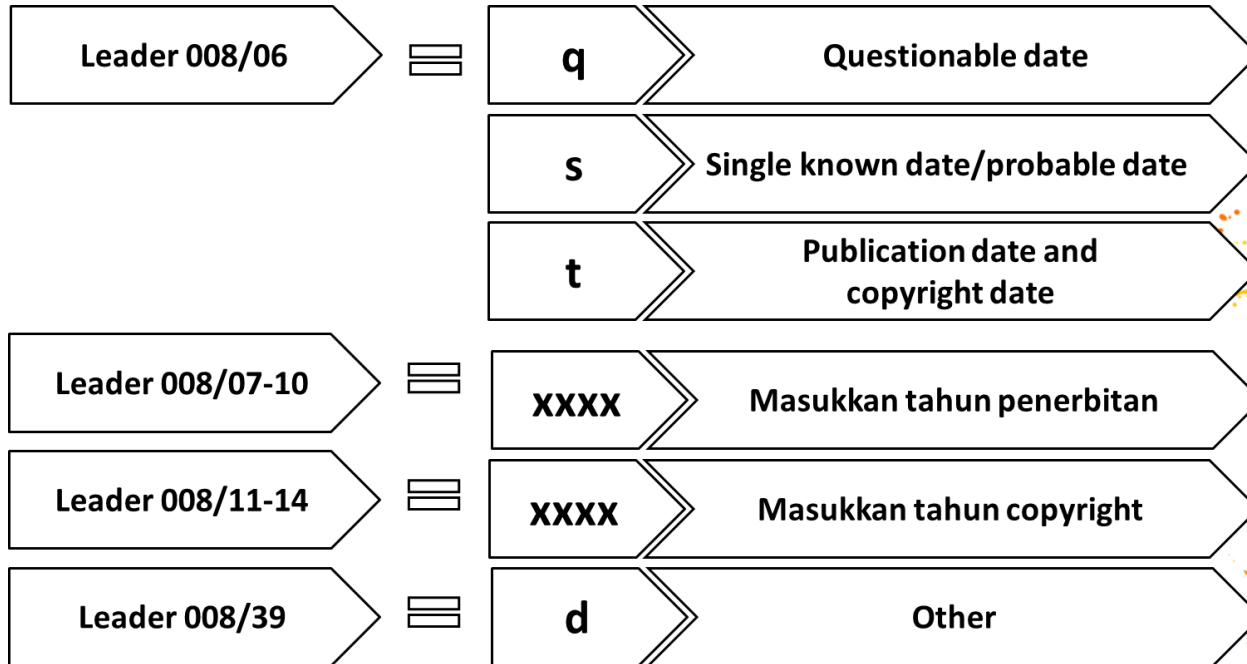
Leader 008/06

q

Questionable date

s

Single known date/probable date

t

Publication date and copyright date

Leader 008/07-10

xxxx

Masukkan tahun penerbitan

Leader 008/11-14

xxxx

Masukkan tahun copyright

Leader 008/39

d

Other